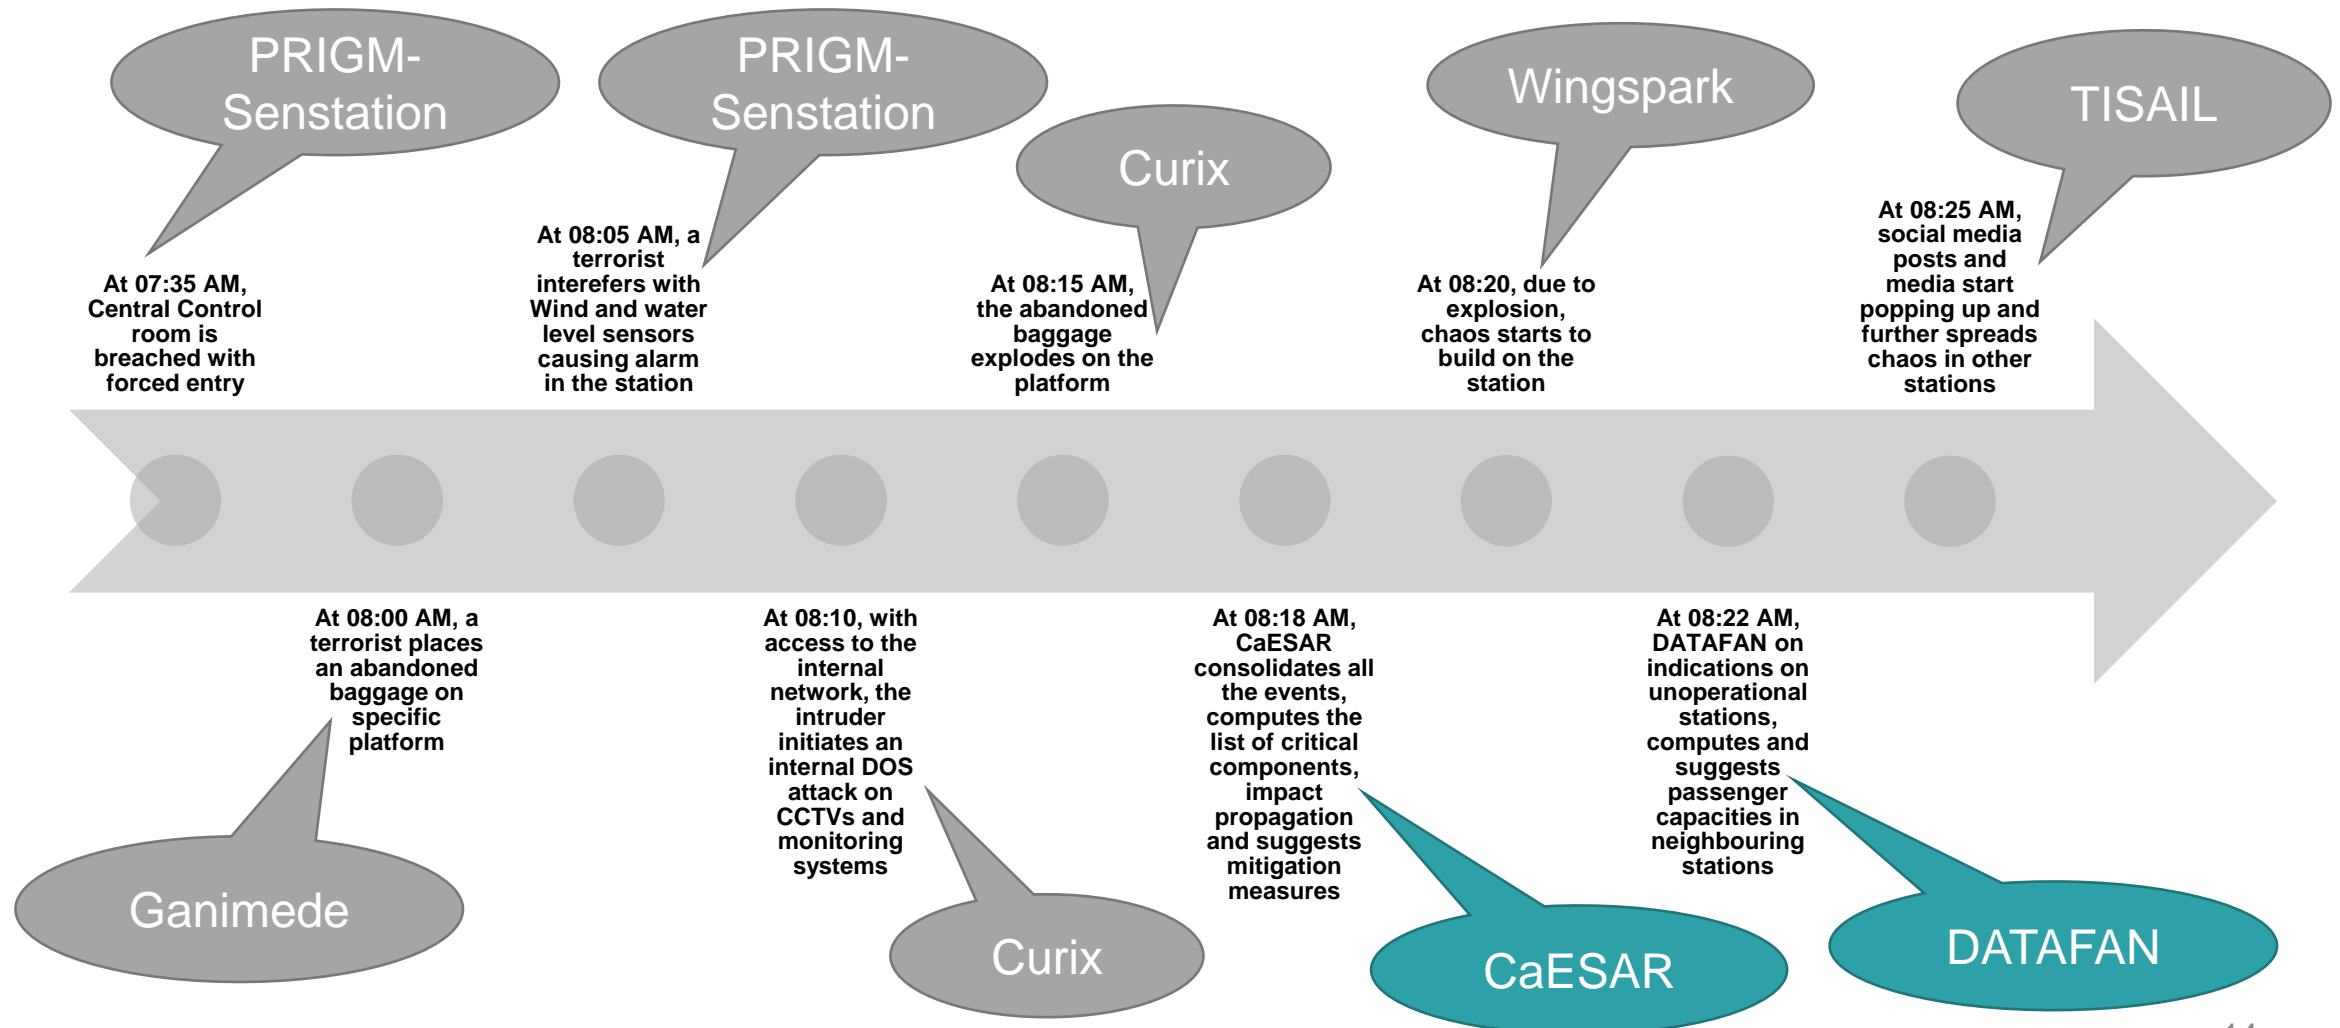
PRIGM-Senstation

At 07:35 AM, Central Control room is breached with forced entry

At 08:00 AM, a terrorist places an abandoned baggage on specific platform

Ganimede

PRIGM-Senstation

At 08:05 AM, a terrorist interefers with Wind and water level sensors causing alarm in the station

At 08:10, with access to the internal network, the intruder initiates an internal DOS attack on CCTVs and monitoring systems

Curix

Curix

At 08:15 AM, the abandoned baggage explodes on the platform

At 08:18 AM, CaESAR consolidates all the events, computes the list of critical components, impact propagation and suggests mitigation measures

CaESAR

Wingspark

At 08:20, due to explosion, chaos starts to build on the station

At 08:22 AM, DATAFAN on indications on unoperational stations, computes and suggests passenger capacities in neighbouring stations

DATAFAN

TISAIL

At 08:25 AM, social media posts and media start popping up and further spreads chaos in other stations